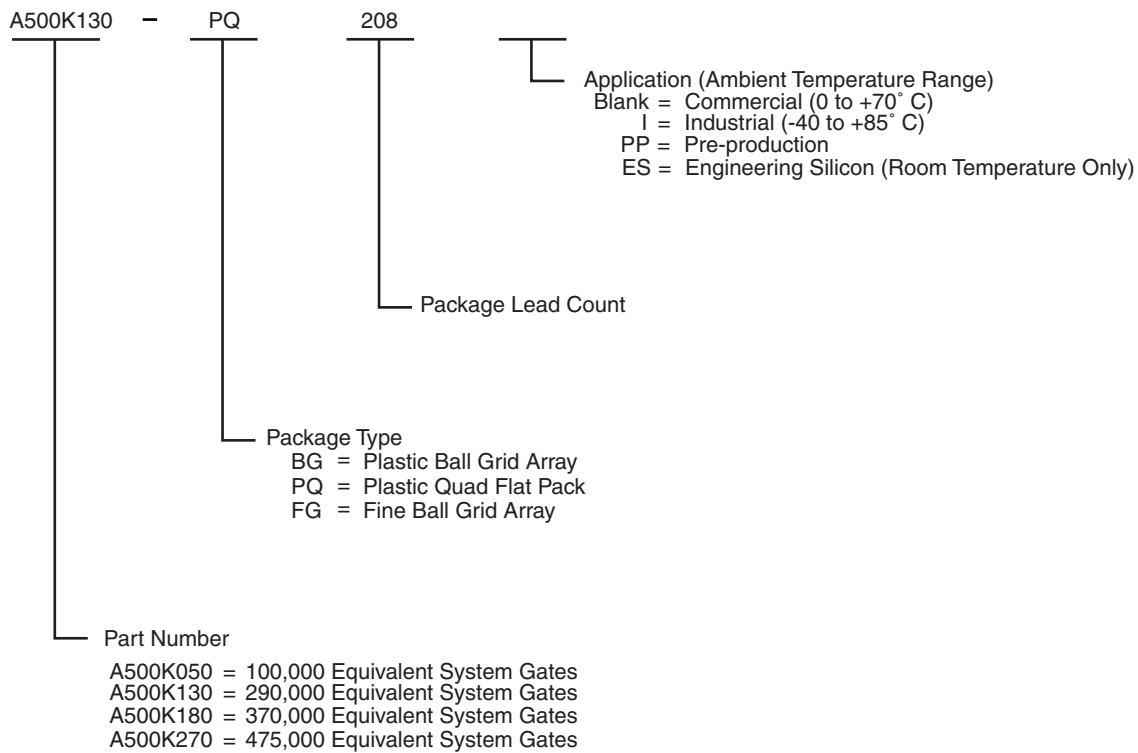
A500K130 – PQ 208

Application (Ambient Temperature Range)
Blank = Commercial (0 to +70˚ C)
I = Industrial (-40 to +85˚ C)
PP = Pre-production
ES = Engineering Silicon (Room Temperature Only)

Package Lead Count

Package Type
BG = Plastic Ball Grid Array
PQ = Plastic Quad Flat Pack
FG = Fine Ball Grid Array

Part Number
A500K050 = 100,000 Equivalent System Gates
A500K130 = 290,000 Equivalent System Gates
A500K180 = 370,000 Equivalent System Gates
A500K270 = 475,000 Equivalent System Gates